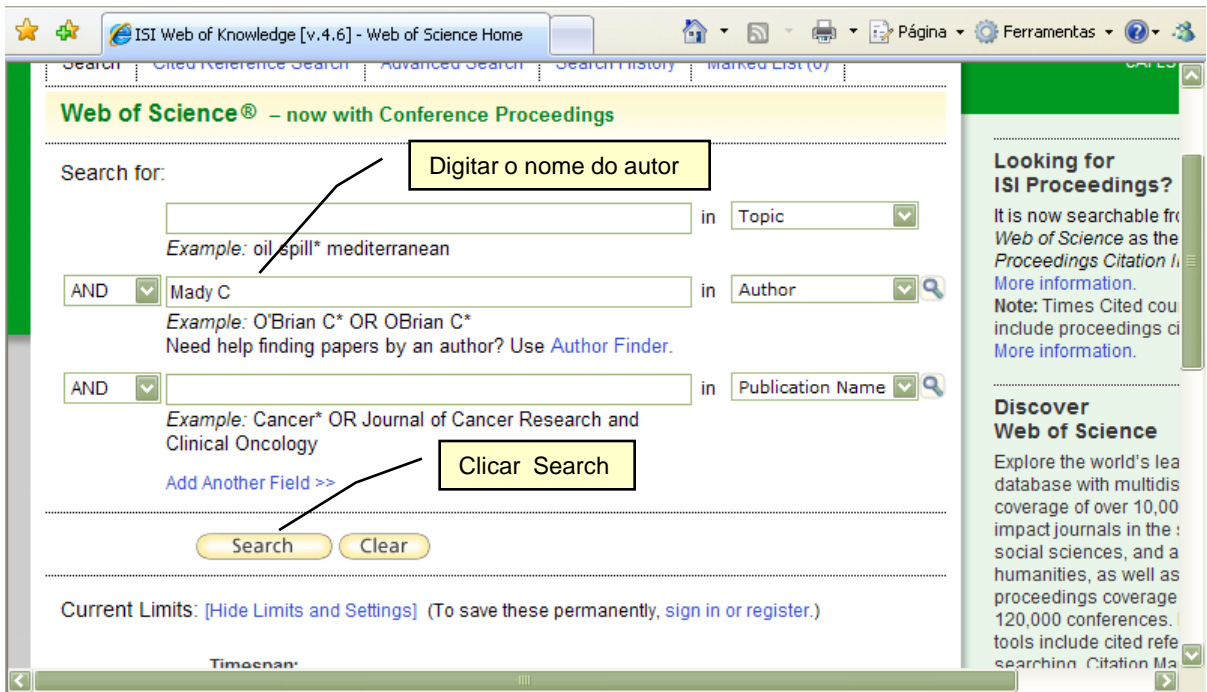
ISI Web of Knowledge [v.4.6] - Web of Science Home

Página ▾ Ferramentas ▾

Search | Cited Reference Search | Advanced Search | Search History | Marked List (0)

Web of Science® – now with Conference Proceedings

Search for:

Digitar o nome do autor

in Topic

Example: oil spill* mediterranean

AND Mady C in Author

Example: O'Brian C* OR OBrian C*
Need help finding papers by an author? Use Author Finder.

AND in Publication Name

Example: Cancer* OR Journal of Cancer Research and Clinical Oncology

Clicar Search

Add Another Field >>

Search Clear

Current Limits: [Hide Limits and Settings] (To save these permanently, sign in or register.)

Timespan:

Looking for ISI Proceedings?

It is now searchable fr Web of Science as the Proceedings Citation I More information.
Note: Times Cited cou include proceedings ci More information.

Discover Web of Science

Explore the world's lea database with multidis coverage of over 10,00 impact journals in the social sciences, and a humanities, as well as proceedings coverage 120,000 conferences. tools include cited refe searching, Citation Ma